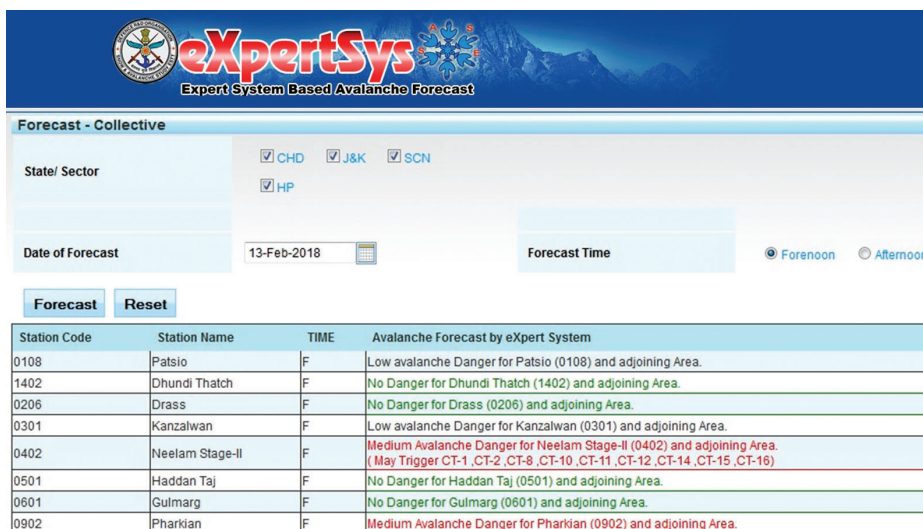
eXpertSys

Expert System Based Avalanche Forecast

Forecast - Collective

State/ Sector

CHD J&K SCN

HP

Date of Forecast 13-Feb-2018

Forecast Time

Forenoon Afternoon

Forecast Reset

| Station Code | Station Name | TIME | Avalanche Forecast by eXpert System |
|---|---|---|---|
| 0108 | Patsio | F | Low avalanche Danger for Patsio (0108) and adjoining Area. |
| 1402 | Dhundi Thatch | F | No Danger for Dhundi Thatch (1402) and adjoining Area. |
| 0206 | Drass | F | No Danger for Drass (0206) and adjoining Area. |
| 0301 | Kanzalwan | F | Low avalanche Danger for Kanzalwan (0301) and adjoining Area. |
| 0402 | Neelam Stage-II | F | Medium Avalanche Danger for Neelam Stage-II (0402) and adjoining Area. ( May Trigger CT-1 ,CT-2 ,CT-8 ,CT-10 ,CT-11 ,CT-12 ,CT-14 ,CT-15 ,CT-16) |
| 0501 | Haddan Taj | F | No Danger for Haddan Taj (0501) and adjoining Area. |
| 0601 | Gulmarg | F | No Danger for Gulmarg (0601) and adjoining Area. |
| 0902 | Pharkian | F | Medium Avalanche Danger for Pharkian (0902) and adjoining Area. |